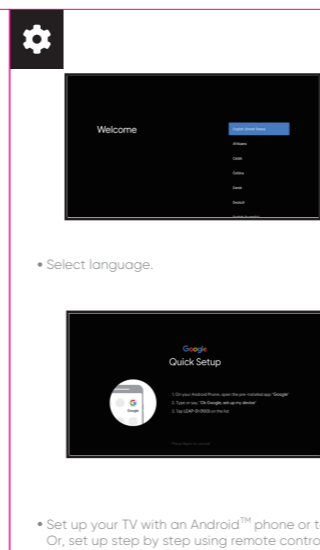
Welcome

English (United States)

Afrikaans

Català

Čeština

Dansk

Deutsch

• Select language.

Google

Quick Setup

1. On your Android Phone, open the pre-installed app "Google"

2. Type or say "Ok Google, set up my device"

3. Tap LEAP-S1 (1900) on the list

Google

Press Back to cancel

• Set up your TV with an Android™ phone or t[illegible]
Or, set up step by step using remote contro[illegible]